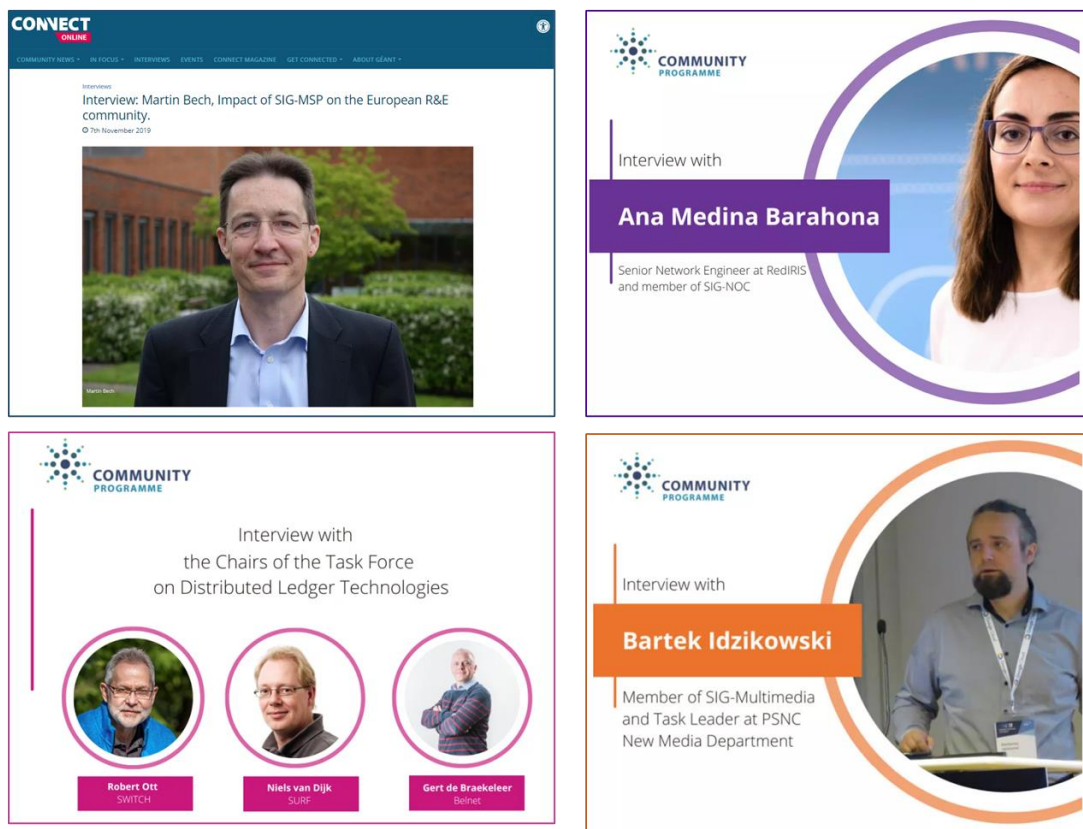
CONNECT ONLINE

COMMUNITY NEWS IN FOCUS INTERVIEWS EVENTS CONNECT MAGAZINE GET CONNECTED ABOUT GÉANT

Interviews

Interview: Martin Bech, Impact of SIG-MSP on the European R&E community.

7th November 2019

Martin Bech

COMMUNITY PROGRAMME

Interview with

Ana Medina Barahona

Senior Network Engineer at RedIRIS and member of SIG-NOC

COMMUNITY PROGRAMME

Interview with the Chairs of the Task Force on Distributed Ledger Technologies

Robert Ott
SWITCH

Niels van Dijk
SURF

Gert de Braekeleer
Belnet

COMMUNITY PROGRAMME

Interview with

Bartek Idzikowski

Member of SIG-Multimedia and Task Leader at PSNC New Media Department